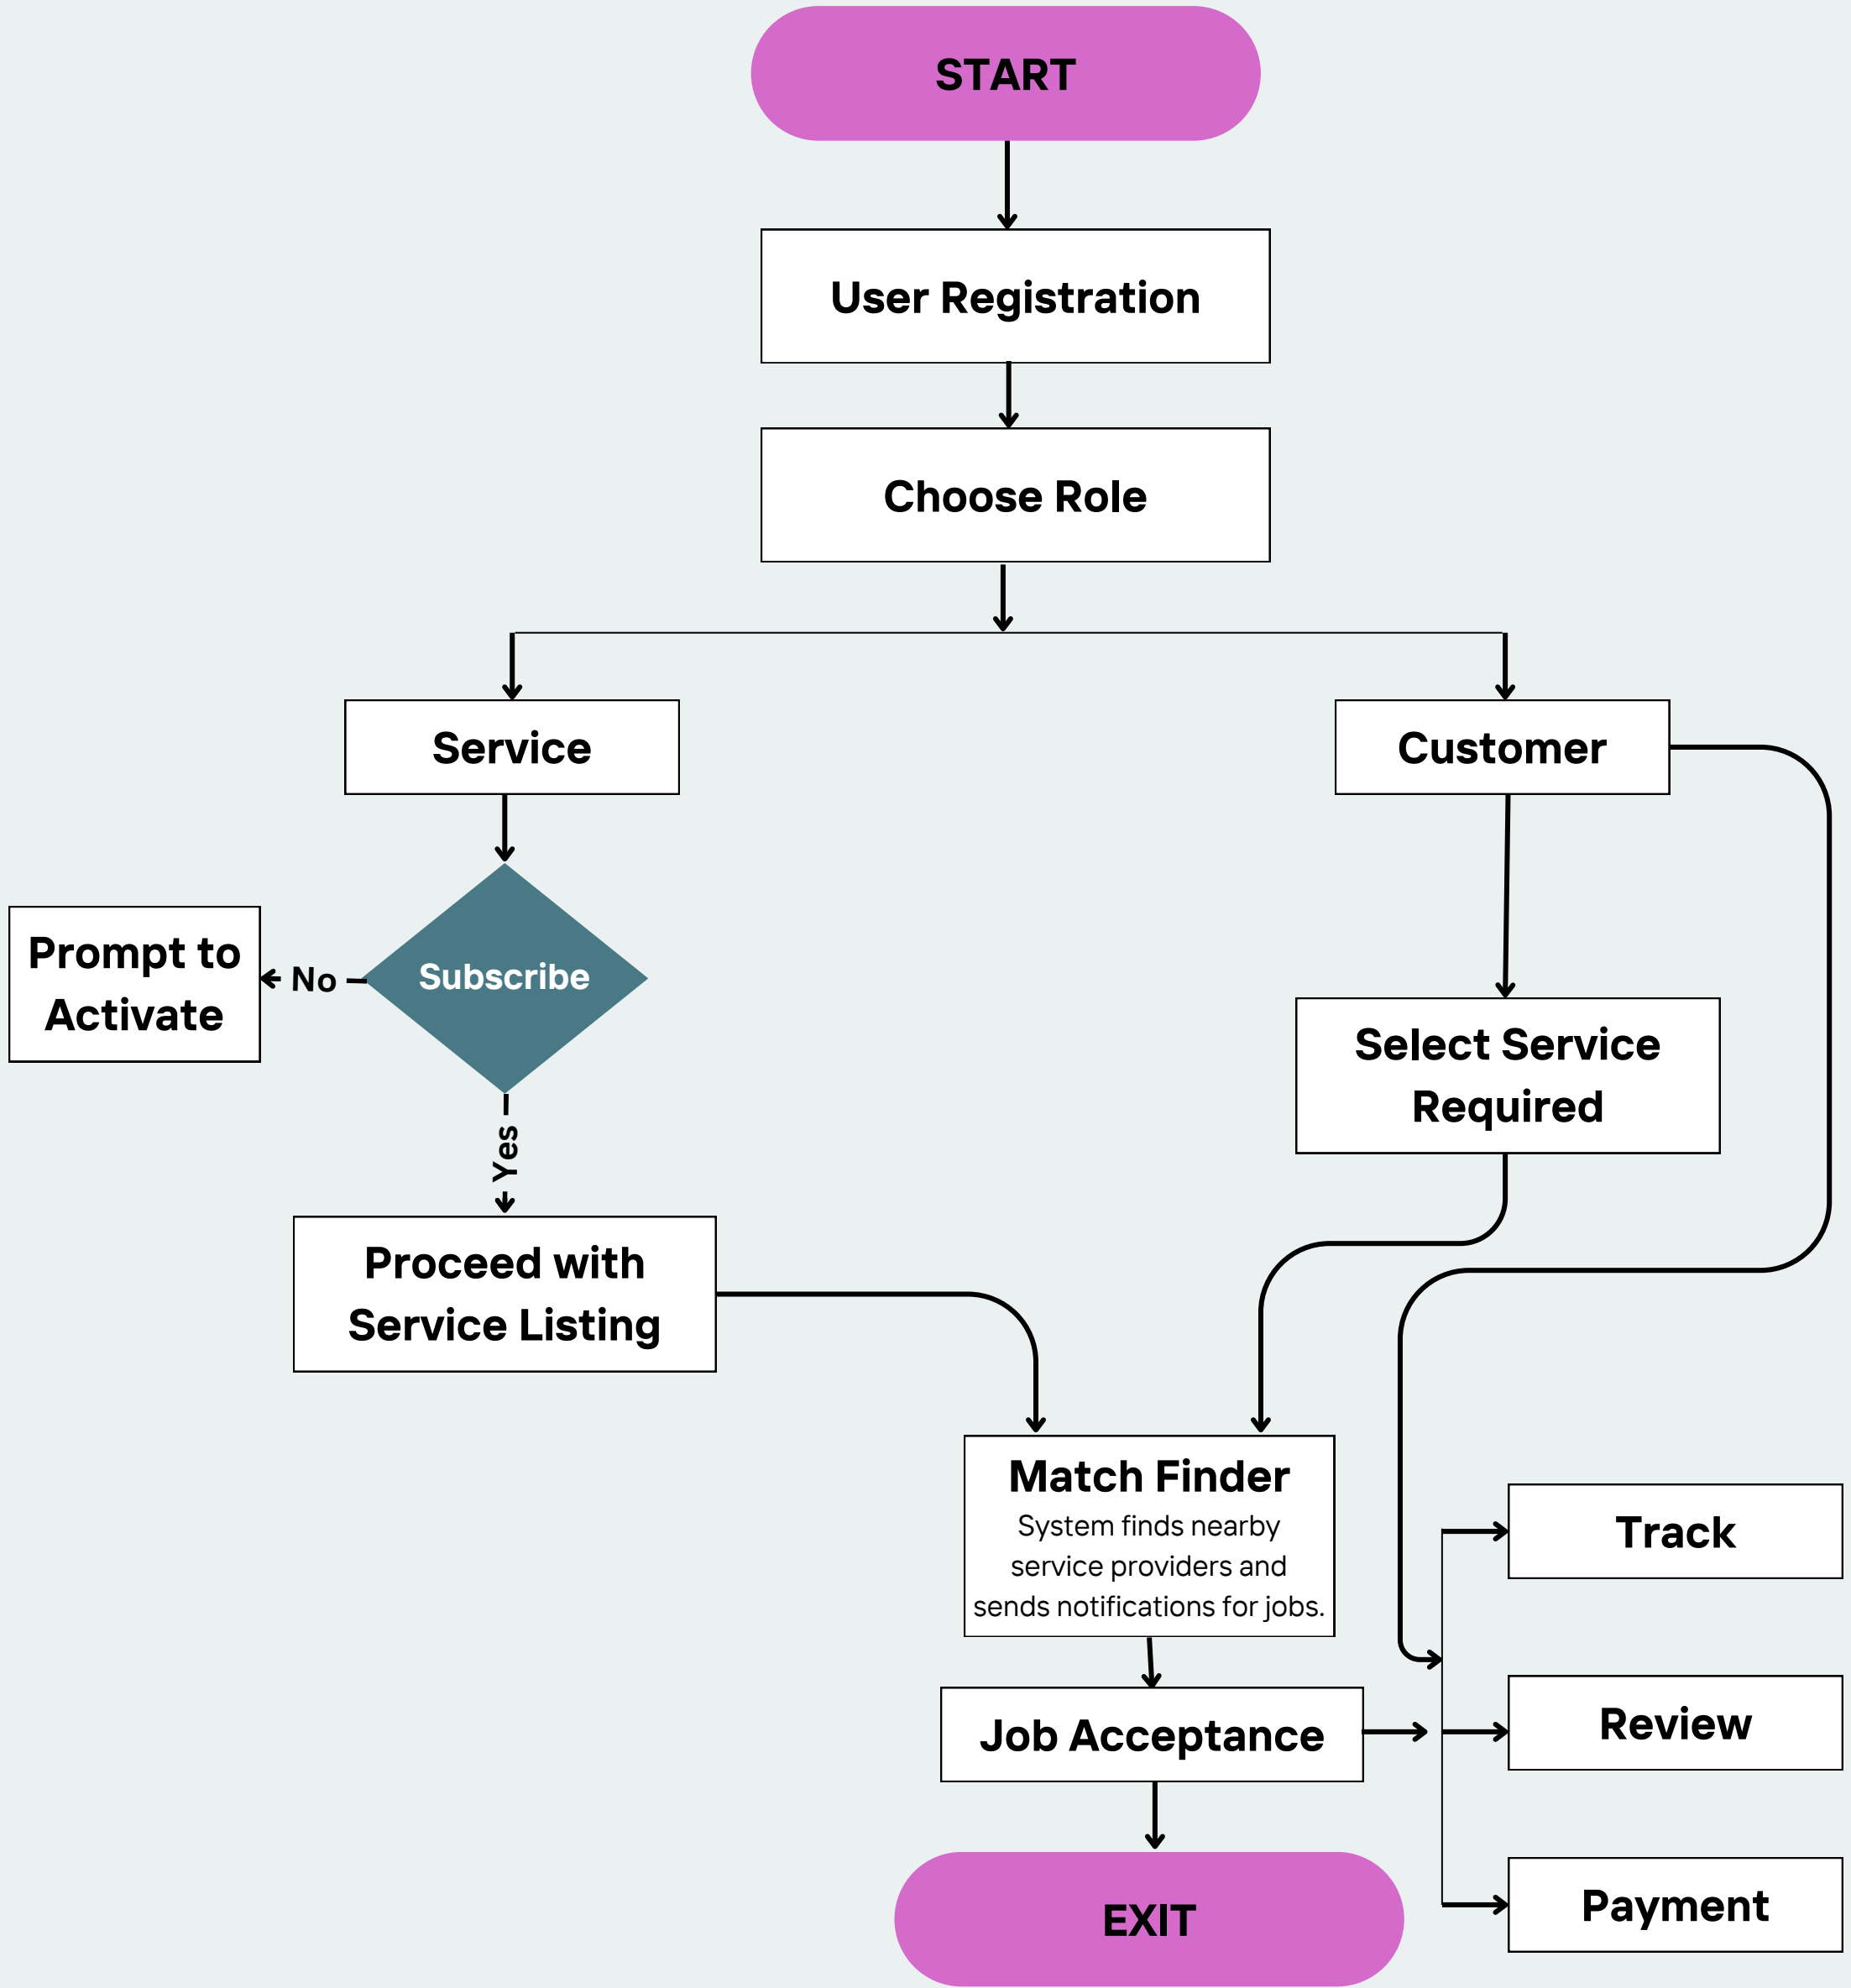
START

User Registration

Choose Role

Service

Customer

Prompt to Activate

No

Subscribe

Yes

Select Service Required

Proceed with Service Listing

Match Finder
System finds nearby service providers and sends notifications for jobs.

Track

Job Acceptance

Review

EXIT

Payment